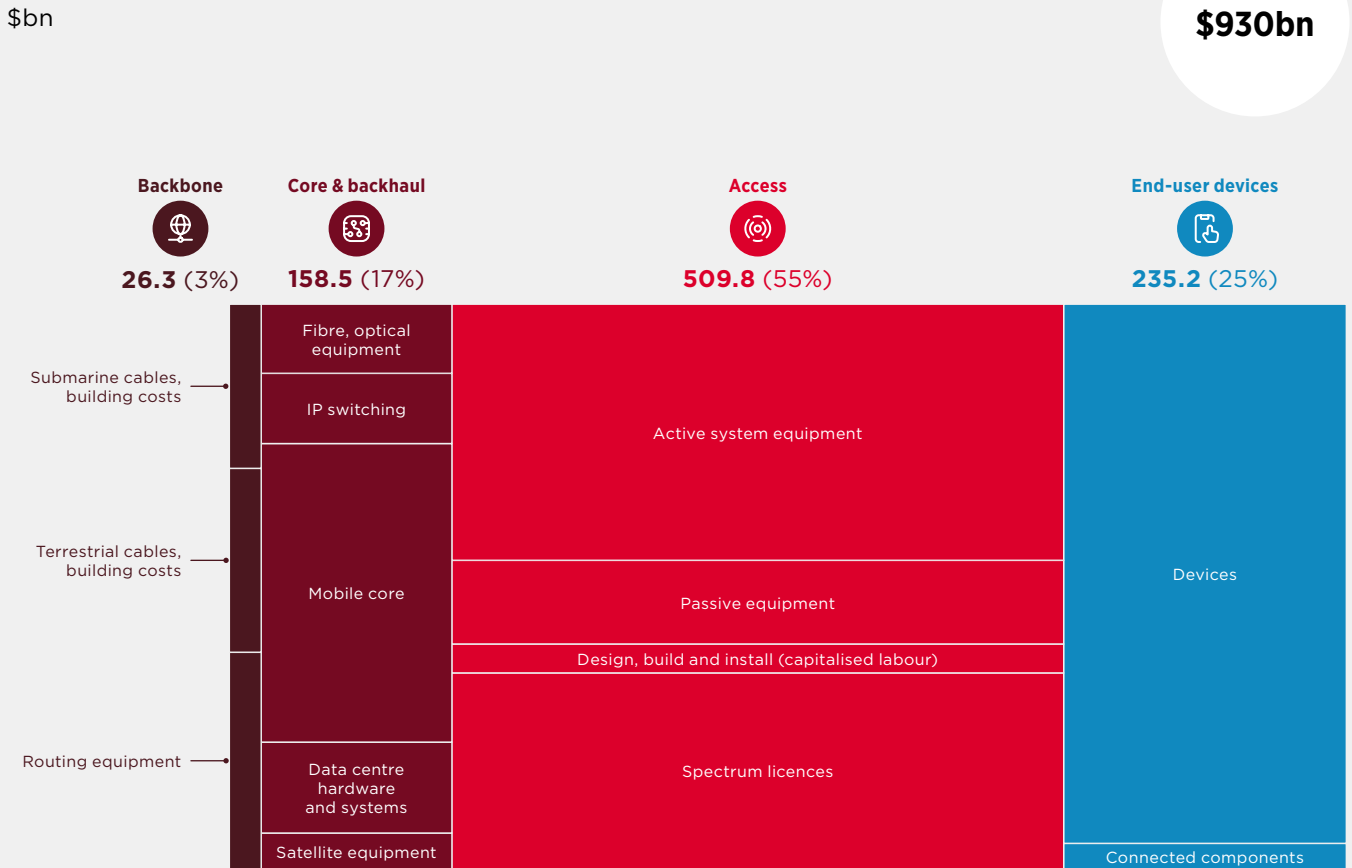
$bn

$930bn

Backbone
26.3 (3%)

Core & backhaul
158.5 (17%)

Access
509.8 (55%)

End-user devices
235.2 (25%)

Submarine cables, building costs

Terrestrial cables, building costs

Routing equipment

Fibre, optical equipment

IP switching

Mobile core

Data centre hardware and systems

Satellite equipment

Active system equipment

Passive equipment

Design, build and install (capitalised labour)

Spectrum licences

Devices

Connected components